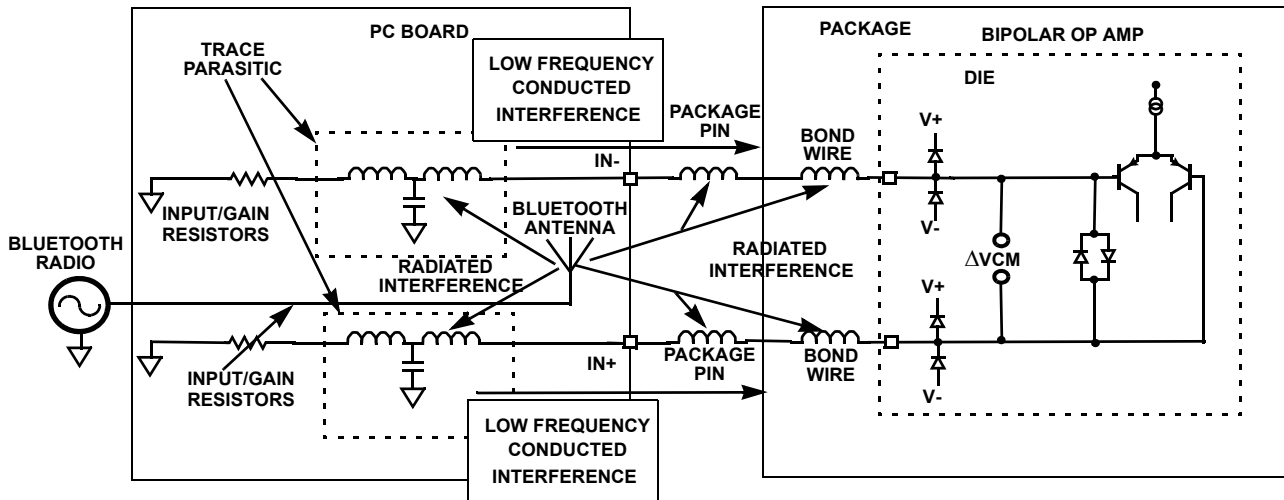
PC BOARD

TRACE PARASITIC

LOW FREQUENCY CONDUCTED INTERFERENCE

PACKAGE

BIPOLAR OP AMP

DIE

PACKAGE PIN

BOND WIRE

IN-

V+

V-

INPUT/GAIN RESISTORS

BLUETOOTH ANTENNA

RADIATED INTERFERENCE

BLUETOOTH RADIO

RADIATED INTERFERENCE

$\Delta$VCM

V+

V-

IN+

PACKAGE PIN

BOND WIRE

INPUT/GAIN RESISTORS

LOW FREQUENCY CONDUCTED INTERFERENCE